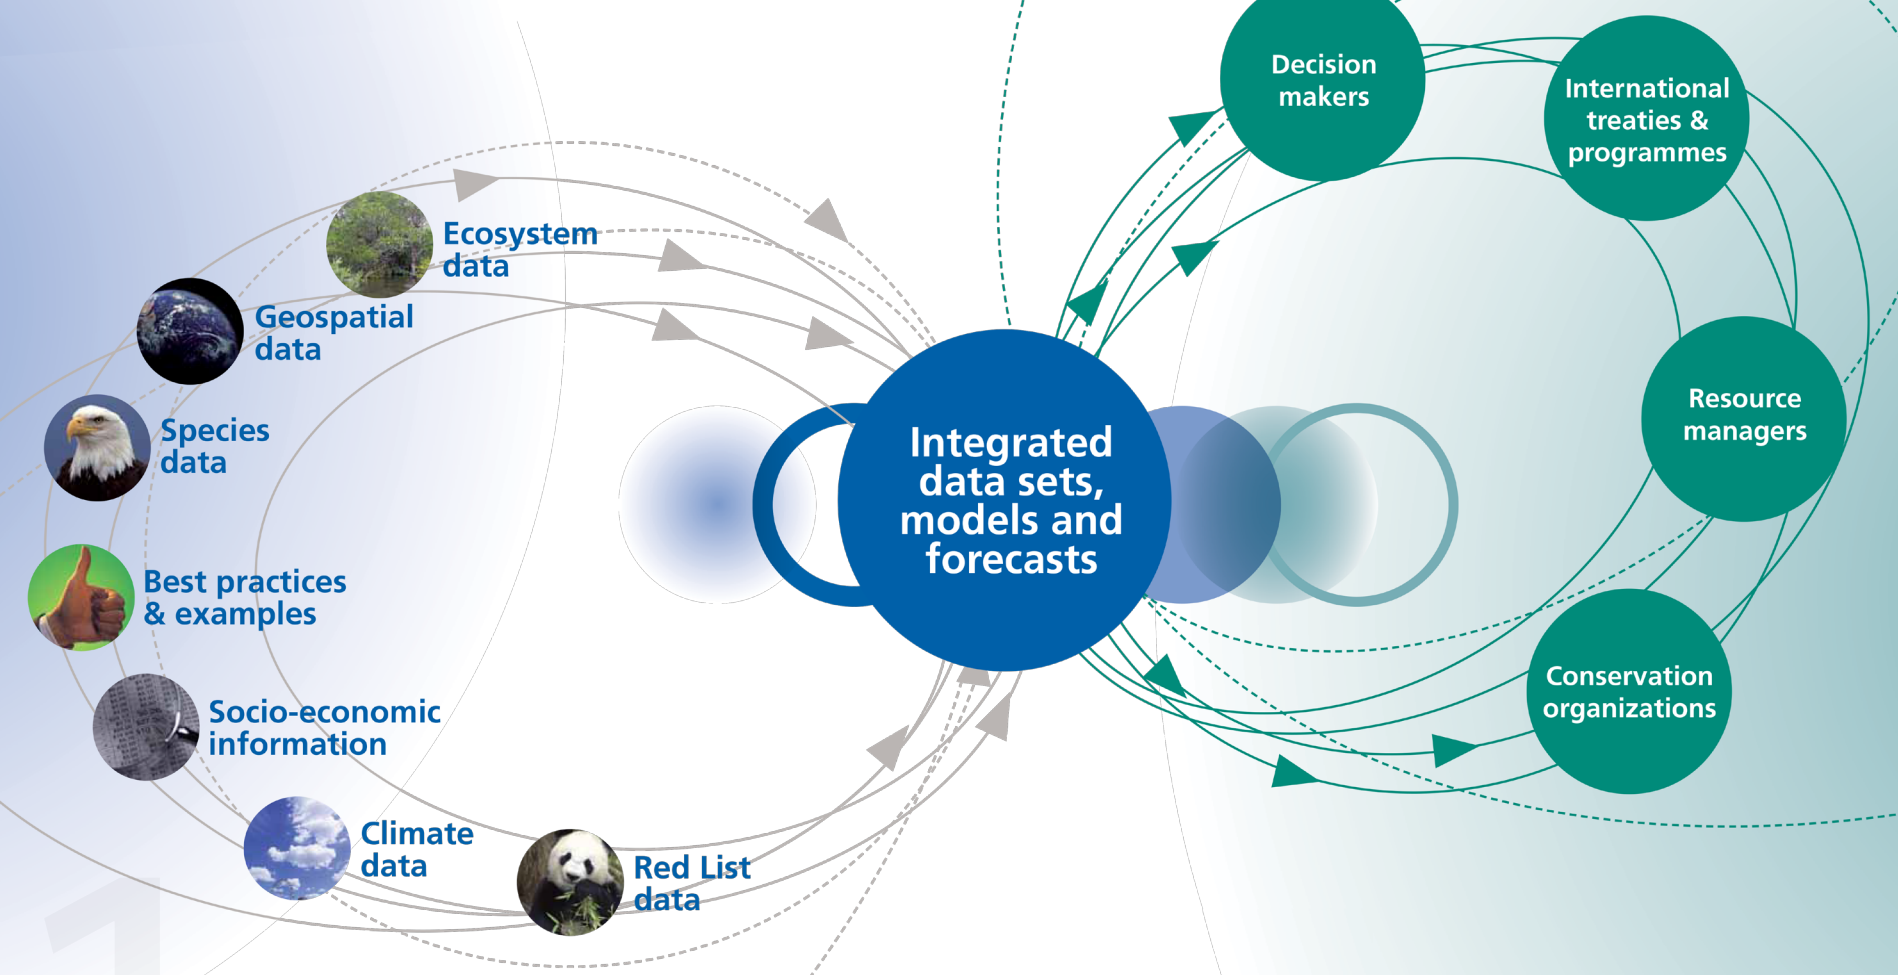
Ecosystem data

Geospatial data

Species data

Best practices & examples

Socio-economic information

Climate data

Red List data

Integrated data sets, models and forecasts

Decision makers

International treaties & programmes

Resource managers

Conservation organizations